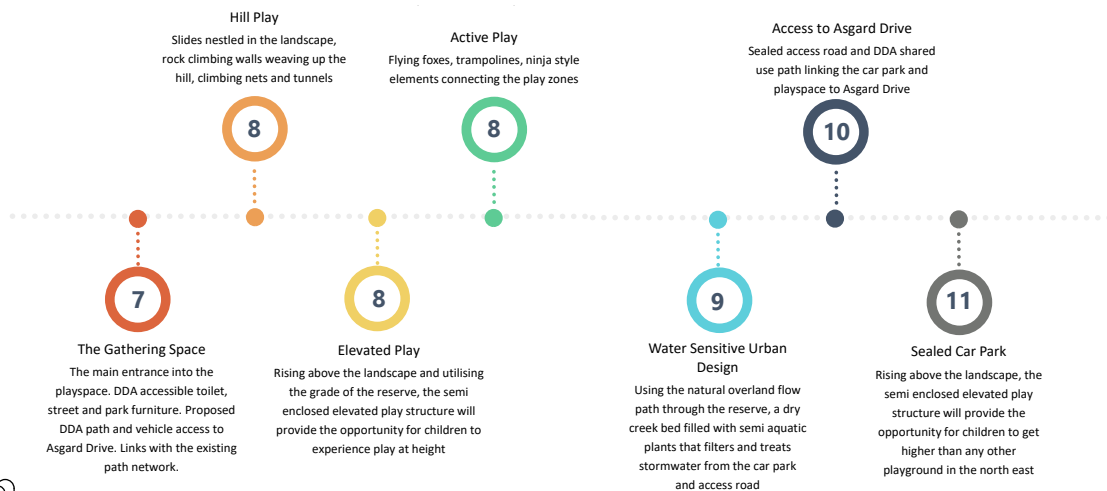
Hill Play
Slides nestled in the landscape, rock climbing walls weaving up the hill, climbing nets and tunnels

8

Active Play
Flying foxes, trampolines, ninja style elements connecting the play zones

8

Access to Asgard Drive
Sealed access road and DDA shared use path linking the car park and playspace to Asgard Drive

10

7

The Gathering Space
The main entrance into the playspace. DDA accessible toilet, street and park furniture. Proposed DDA path and vehicle access to Asgard Drive. Links with the existing path network.

8

Elevated Play
Rising above the landscape and utilising the grade of the reserve, the semi enclosed elevated play structure will provide the opportunity for children to experience play at height

9

Water Sensitive Urban Design
Using the natural overland flow path through the reserve, a dry creek bed filled with semi aquatic plants that filters and treats stormwater from the car park and access road

11

Sealed Car Park
Rising above the landscape, the semi enclosed elevated play structure will provide the opportunity for children to get higher than any other playground in the north east